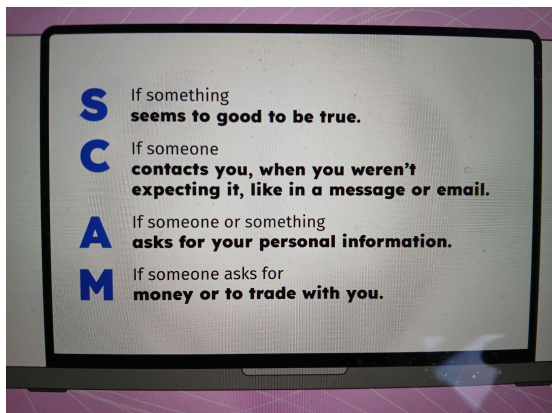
S If something
seems to good to be true.

C If someone
contacts you, when you weren't expecting it, like in a message or email.

A If someone or something
asks for your personal information.

M If someone asks for
money or to trade with you.